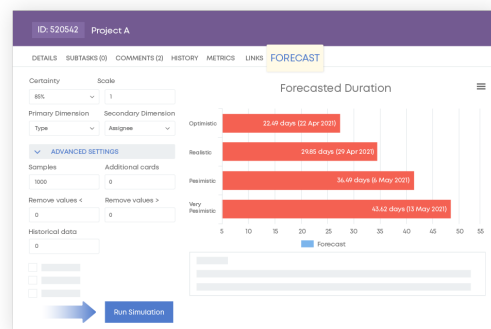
ID: 520542 Project A

DETAILS SUBTASKS (0) COMMENTS (2) HISTORY METRICS LINKS FORECAST

Certainty
85%

Scale
1

Primary Dimension
Type

Secondary Dimension
Assignee

ADVANCED SETTINGS

Samples
1000

Additional cards
0

Remove values <
0

Remove values >
0

Historical data
0

Run Simulation

Forecasted Duration

Optimistic 22.49 days (22 Apr 2021)

Realistic 29.86 days (29 Apr 2021)

Pessimistic 36.49 days (6 May 2021)

Very Pessimistic 43.62 days (13 May 2021)

5 10 15 20 25 30 35 40 45 50 55

Forecast